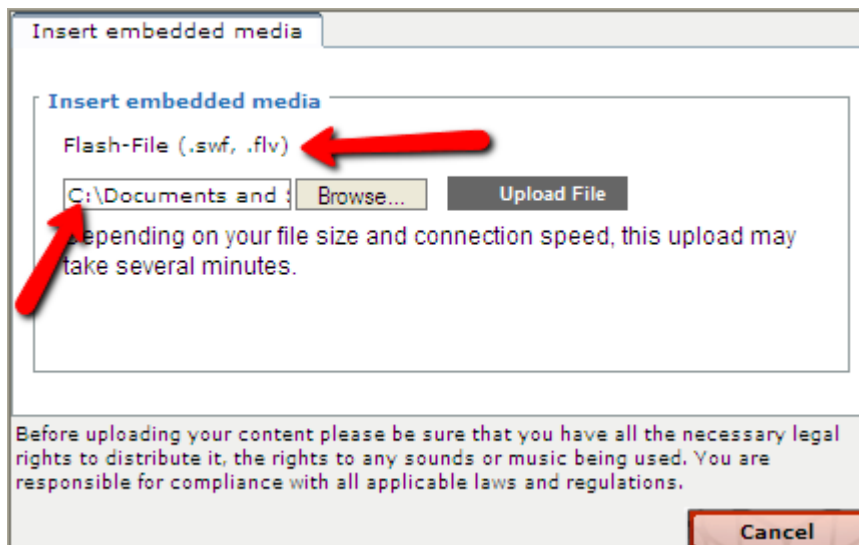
Insert embedded media

Insert embedded media

Flash-File (.swf, .flv)

C:\Documents and S Browse... Upload File

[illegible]epending on your file size and connection speed, this upload may take several minutes.

Before uploading your content please be sure that you have all the necessary legal rights to distribute it, the rights to any sounds or music being used. You are responsible for compliance with all applicable laws and regulations.

Cancel